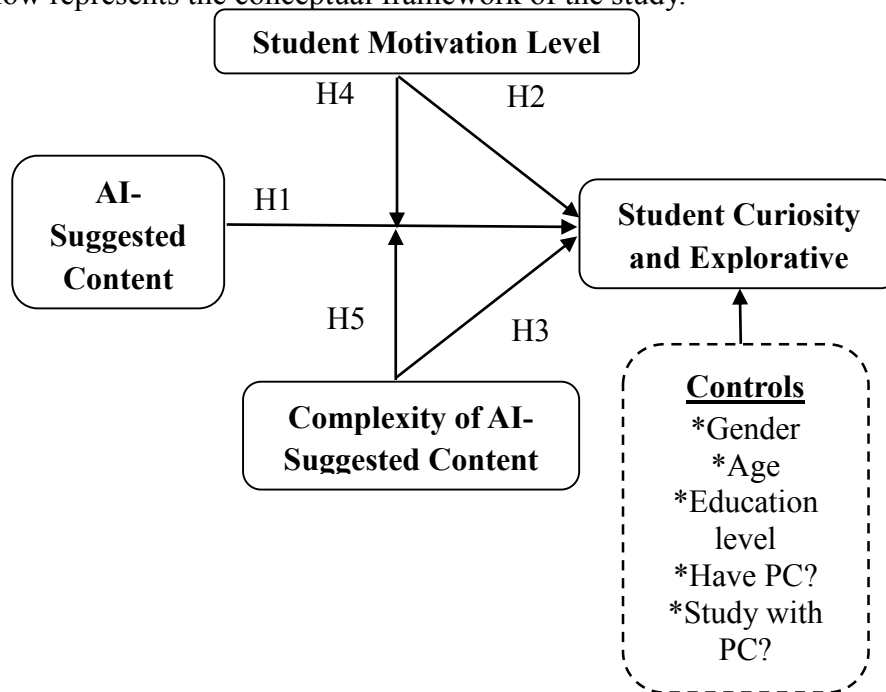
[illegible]low represents the conceptual framework of the study.

Student Motivation Level

H4

H2

AI-Suggested Content

H1

Student Curiosity and Explorative

H5

H3

Complexity of AI-Suggested Content

Controls
*Gender
*Age
*Education level
*Have PC?
*Study with PC?